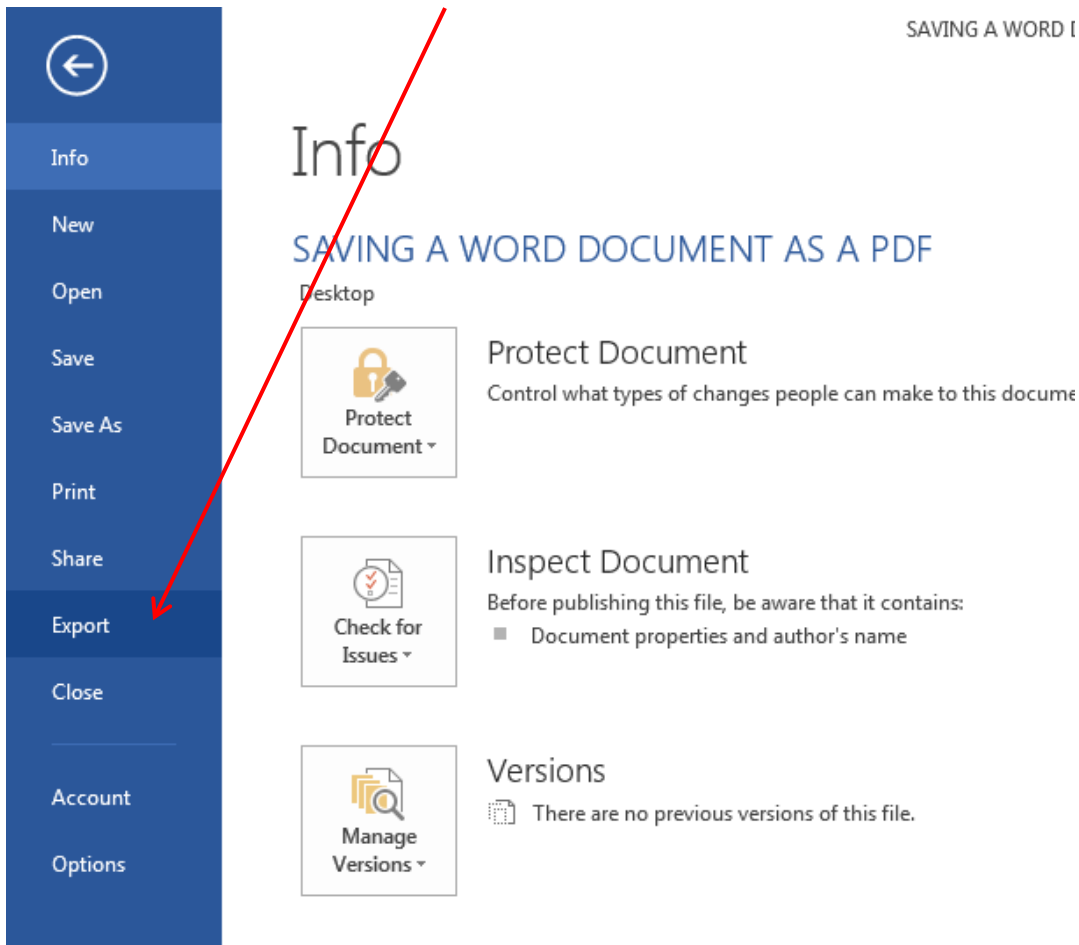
Info
New
Open
Save
Save As
Print
Share
Export
Close
Account
Options

SAVING A WORD D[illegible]

Info

SAVING A WORD DOCUMENT AS A PDF
Desktop

Protect Document

Protect Document
Control what types of changes people can make to this docume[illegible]

Check for Issues

Inspect Document
Before publishing this file, be aware that it contains:
Document properties and author's name

Manage Versions

Versions
There are no previous versions of this file.